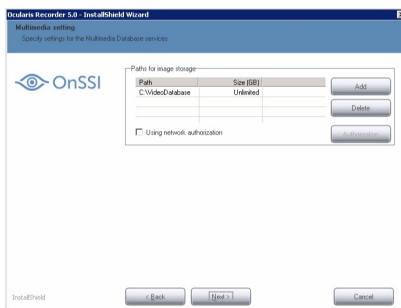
Ocularis Recorder 5.0 - InstallShield Wizard

Multimedia setting
Specify settings for the Multimedia Database services

OnSSI

Paths for image storage

| Path | Size (GB) |
|---|---|
| C:\VideoDatabase | Unlimited |

Add

Delete

Using network authorization

Authorization

InstallShield

< Back

Next >

Cancel